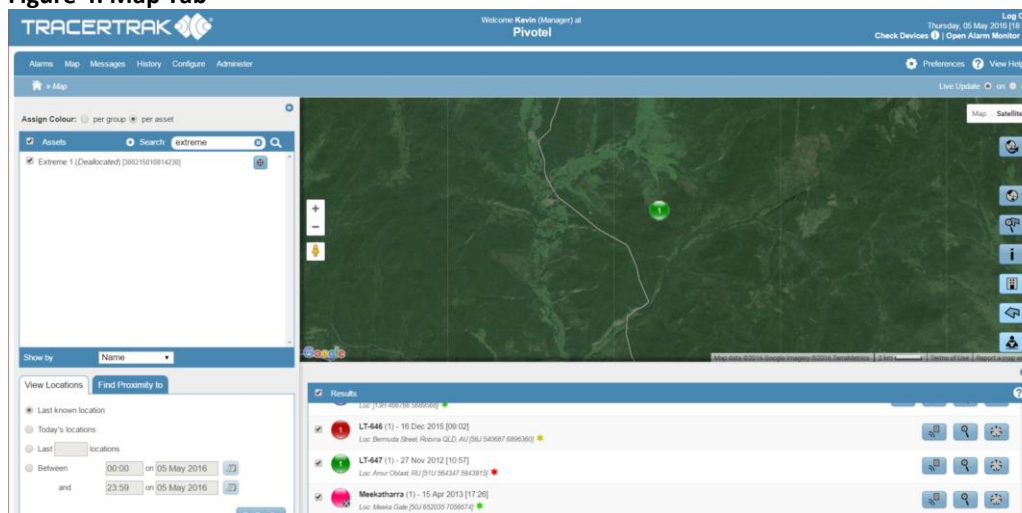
Figure 4: Map Tab

TRACERTRAK

Welcome Kevin (Manager) at
Pivotel

Log O
Thursday, 05 May 2016 [1
Check Devices | Open Alarm Monitor

Alarms Map Messages History Configure Administer

Preferences View Help

» Map

Live Update on

Assign Colour: per group per asset

Assets

Search: extreme

Extreme 1 (Deallocated) [300215010814230]

Show by Name

View Locations

Find Proximity to

Last known location

Today's locations

Last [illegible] locations

Between 00:00 on 05 May 2016

and 23:59 on 05 May 2016

Map Satellite

Google

Map data ©2016 Google Imagery ©2016 TerraMetrics | 2 km | Terms of Use | Report a map error

Results

Loc: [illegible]

LT-646 (1) - 16 Dec 2015 [09:02]
Loc: Bermuda Street, Robina QLD, AU [56J 540687 6896360]

LT-647 (1) - 27 Nov 2012 [10:57]
Loc: Amur Oblast, RU [51U 564347 5843815]

Meekatharra (1) - 15 Apr 2013 [17:26]
Loc: Meeka Gate [50J 652035 7058674]